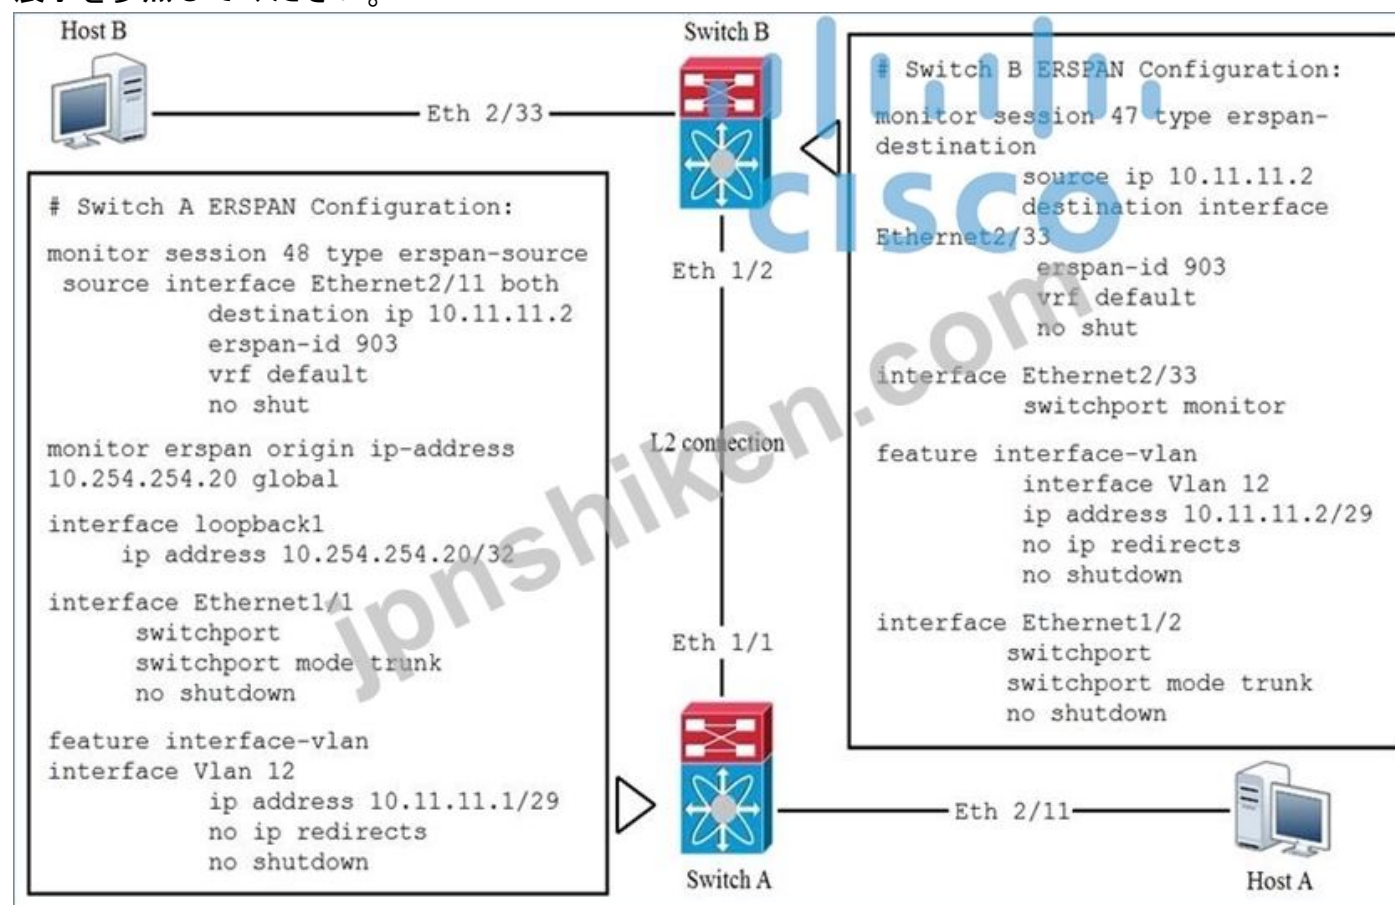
Host B

Switch B

Eth 2/33

# Switch B ERSPAN Configuration:

monitor session 47 type erspan-destination
source ip 10.11.11.2
destination interface Ethernet2/33
erspan-id 903
vrf default
no shut

interface Ethernet2/33
switchport monitor

feature interface-vlan
interface Vlan 12
ip address 10.11.11.2/29
no ip redirects
no shutdown

interface Ethernet1/2
switchport
switchport mode trunk
no shutdown

# Switch A ERSPAN Configuration:

monitor session 48 type erspan-source
source interface Ethernet2/11 both
destination ip 10.11.11.2
erspan-id 903
vrf default
no shut

monitor erspan origin ip-address 10.254.254.20 global

interface loopback1
ip address 10.254.254.20/32

interface Ethernet1/1
switchport
switchport mode trunk
no shutdown

feature interface-vlan
interface Vlan 12
ip address 10.11.11.1/29
no ip redirects
no shutdown

Eth 1/2

L2 connection

Eth 1/1

Switch A

Eth 2/11

Host A

cisco

jpnshiken.com